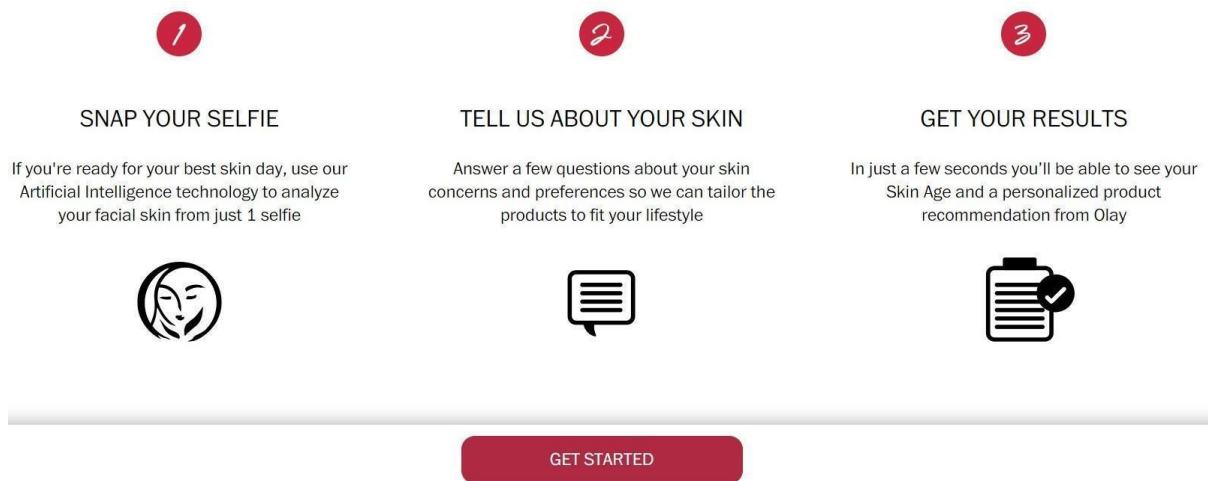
1

SNAP YOUR SELFIE

If you're ready for your best skin day, use our Artificial Intelligence technology to analyze your facial skin from just 1 selfie

2

TELL US ABOUT YOUR SKIN

Answer a few questions about your skin concerns and preferences so we can tailor the products to fit your lifestyle

3

GET YOUR RESULTS

In just a few seconds you'll be able to see your Skin Age and a personalized product recommendation from Olay

GET STARTED